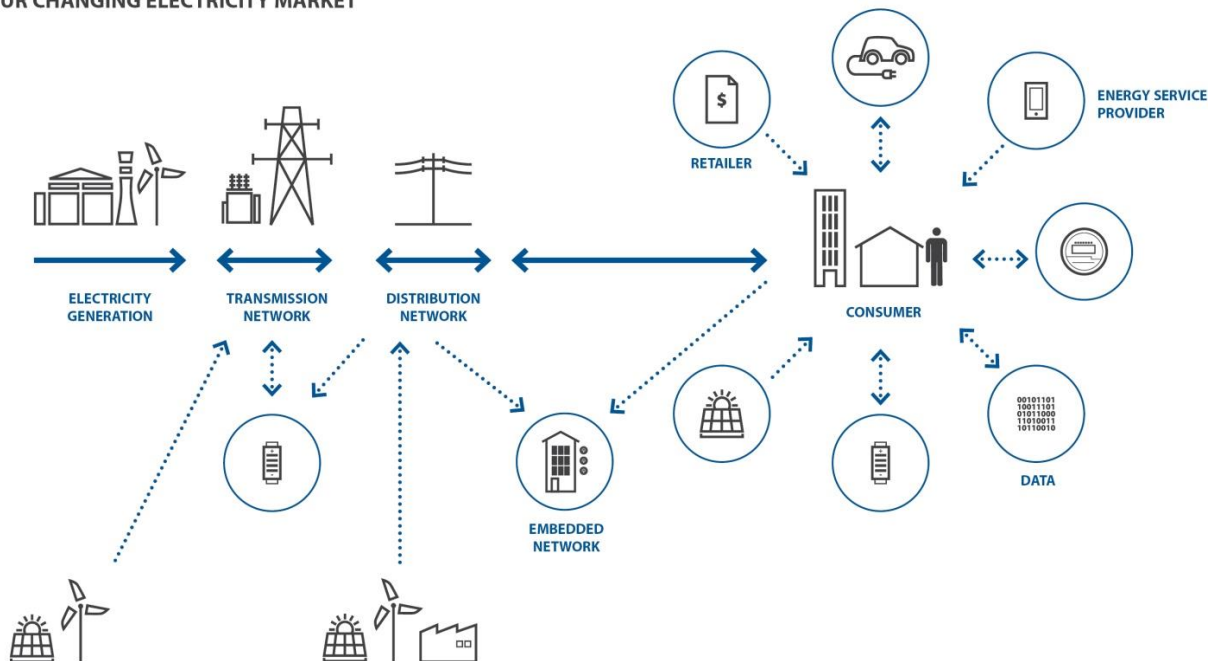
UR CHANGING ELECTRICITY MARKET

RETAILER

ENERGY SERVICE PROVIDER

ELECTRICITY GENERATION

TRANSMISSION NETWORK

DISTRIBUTION NETWORK

CONSUMER

$

00101101
10011101
01011000
11010011
10110010

DATA

EMBEDDED NETWORK